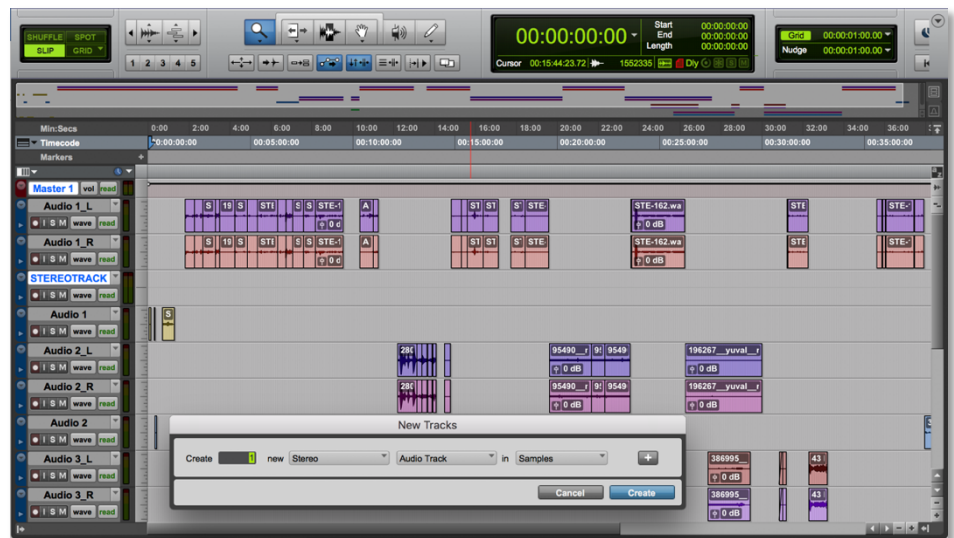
SHUFFLE SPOT
SLIP GRID

1 2 3 4 5

00:00:00:00
Start 00:00:00:00
End 00:00:00:00
Length 00:00:00:00
Cursor 00:15:44:23.72 1552335 Dly

Grid 00:00:01:00.00
Nudge 00:00:01:00.00

Min:Secs 0:00 2:00 4:00 6:00 8:00 10:00 12:00 14:00 16:00 18:00 20:00 22:00 24:00 26:00 28:00 30:00 32:00 34:00 36:00
Timecode 00:00:00:00 00:05:00:00 00:10:00:00 00:15:00:00 00:20:00:00 00:25:00:00 00:30:00:00 00:35:00:00
Markers

Master 1 vol read
Audio 1_L
I S M wave read
Audio 1_R
I S M wave read
STEREOTRACK
I S M wave read
Audio 1
I S M wave read
Audio 2_L
I S M wave read
Audio 2_R
I S M wave read
Audio 2
I S M wave read
Audio 3_L
I S M wave read
Audio 3_R
I S M wave read

S 19 S STI S S STE-1 0 d A ST S1 S' STE STE-162.wa 0 dB STE STE-
S 19 S STI S S STE-1 0 d A ST S1 S' STE STE-162.wa 0 dB STE STE-
S
280 95490__r 9! 9549 0 dB 196267__yuval__r 0 dB
280 95490__r 9! 9549 0 dB 196267__yuval__r 0 dB
386995_ 0 dB 43
386995_ 0 dB 43

New Tracks
Create 1 new Stereo Audio Track in Samples +
Cancel Create